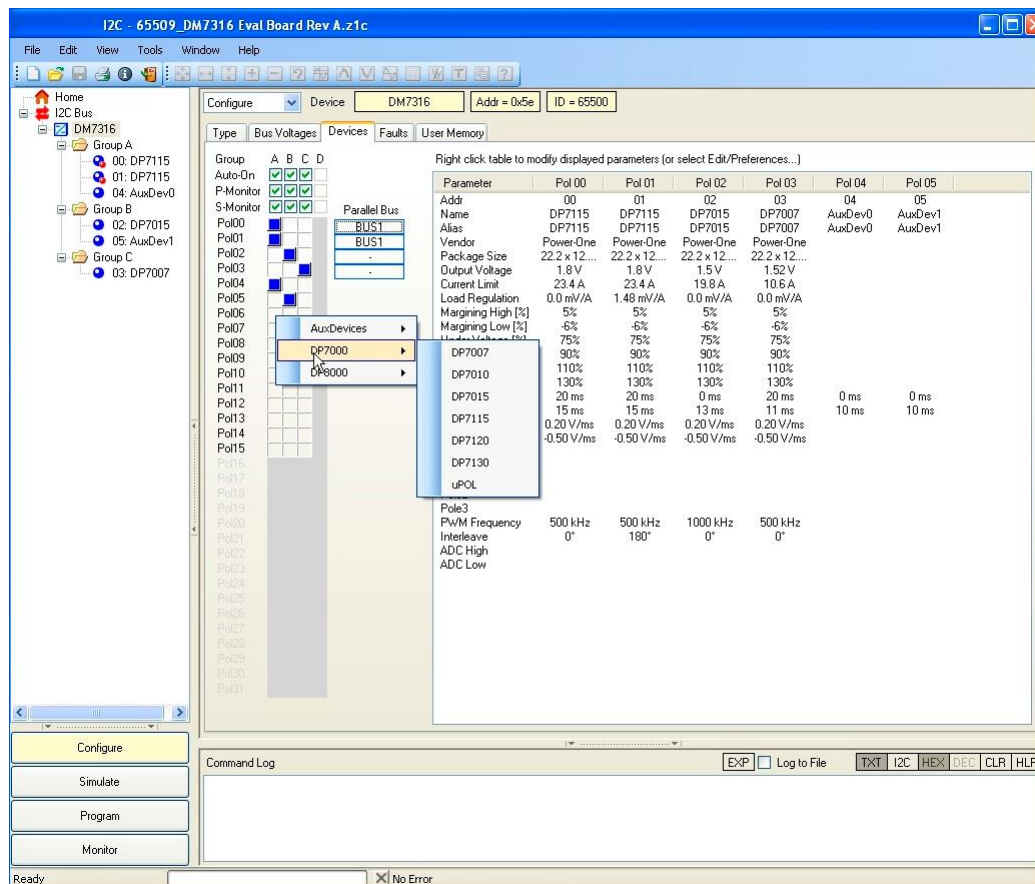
I2C - 65509_DM7316 Eval Board Rev A.z1c

File Edit View Tools Window Help

Home
I2C Bus
DM7316
Group A
00: DP7115
01: DP7115
04: AuxDev0
Group B
02: DP7015
05: AuxDev1
Group C
03: DP7007

Configure Device DM7316 Addr = 0x5e ID = 65500

Type Bus Voltages Devices Faults User Memory

Group A B C D
Auto-On
P-Monitor
S-Monitor
Pol00
Pol01
Pol02
Pol03
Pol04
Pol05
Pol06
Pol07
Pol08
Pol09
Pol10
Pol11
Pol12
Pol13
Pol14
Pol15
Pol16
Pol17
Pol18
Pol19
Pol20
Pol21
Pol22
Pol23
Pol24
Pol25
Pol26
Pol27
Pol28
Pol29
Pol30
Pol31

Parallel Bus
BUS1
BUS1
-
-

AuxDevices
DP7000
DP8000

DP7007
DP7010
DP7015
DP7115
DP7120
DP7130
uPOL

Right click table to modify displayed parameters (or select Edit/Preferences...)

| Parameter | Pol 00 | Pol 01 | Pol 02 | Pol 03 | Pol 04 | Pol 05 |
|---|---|---|---|---|---|---|
| Addr | 00 | 01 | 02 | 03 | 04 | 05 |
| Name | DP7115 | DP7115 | DP7015 | DP7007 | AuxDev0 | AuxDev1 |
| Alias | DP7115 | DP7115 | DP7015 | DP7007 | AuxDev0 | AuxDev1 |
| Vendor | Power-One | Power-One | Power-One | Power-One | | |
| Package Size | 22.2 x 12.... | 22.2 x 12.... | 22.2 x 12.... | 22.2 x 12.... | | |
| Output Voltage | 1.8 V | 1.8 V | 1.5 V | 1.52 V | | |
| Current Limit | 23.4 A | 23.4 A | 19.8 A | 10.6 A | | |
| Load Regulation | 0.0 mV/A | 1.48 mV/A | 0.0 mV/A | 0.0 mV/A | | |
| Margining High [%] | 5% | 5% | 5% | 5% | | |
| Margining Low [%] | -6% | -6% | -6% | -6% | | |
| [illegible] | 75% | 75% | 75% | 75% | | |
| | 90% | 90% | 90% | 90% | | |
| | 110% | 110% | 110% | 110% | | |
| | 130% | 130% | 130% | 130% | | |
| | 20 ms | 20 ms | 0 ms | 20 ms | 0 ms | 0 ms |
| | 15 ms | 15 ms | 13 ms | 11 ms | 10 ms | 10 ms |
| | 0.20 V/ms | 0.20 V/ms | 0.20 V/ms | 0.20 V/ms | | |
| | -0.50 V/ms | -0.50 V/ms | -0.50 V/ms | -0.50 V/ms | | |
| Pole3 | | | | | | |
| PWM Frequency | 500 kHz | 500 kHz | 1000 kHz | 500 kHz | | |
| Interleave | 0° | 180° | 0° | 0° | | |
| ADC High | | | | | | |
| ADC Low | | | | | | |

Configure
Simulate
Program
Monitor

Command Log
EXP Log to File
TXT I2C HEX DEC CLR HLP

Ready
No Error